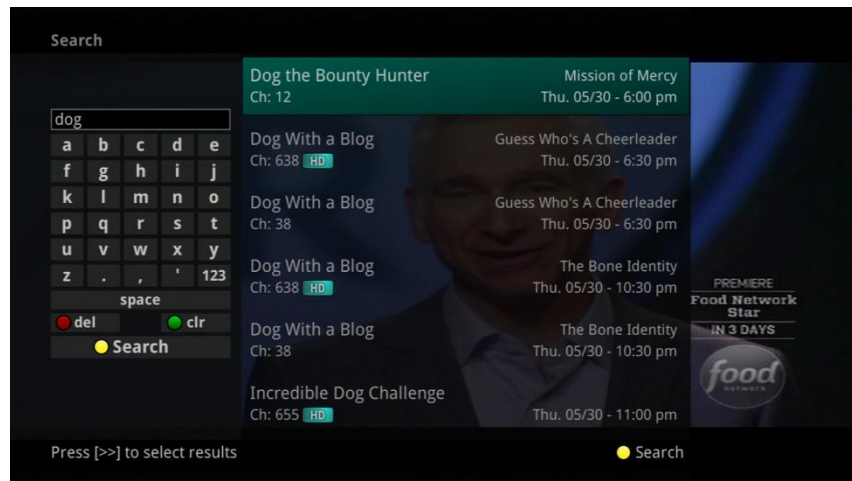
Search

dog

| a | b | c | d | e |
|---|---|---|---|---|
| f | g | h | i | j |
| k | l | m | n | o |
| p | q | r | s | t |
| u | v | w | x | y |
| z | . | , | ' | 123 |

space

del clr

Search

Dog the Bounty Hunter
Ch: 12
Mission of Mercy
Thu. 05/30 - 6:00 pm

Dog With a Blog
Ch: 638 HD
Guess Who's A Cheerleader
Thu. 05/30 - 6:30 pm

Dog With a Blog
Ch: 38
Guess Who's A Cheerleader
Thu. 05/30 - 6:30 pm

Dog With a Blog
Ch: 638 HD
The Bone Identity
Thu. 05/30 - 10:30 pm

Dog With a Blog
Ch: 38
The Bone Identity
Thu. 05/30 - 10:30 pm

Incredible Dog Challenge
Ch: 655 HD
Thu. 05/30 - 11:00 pm

PREMIERE
Food Network Star
IN 3 DAYS
food network

Press [>>] to select results

Search